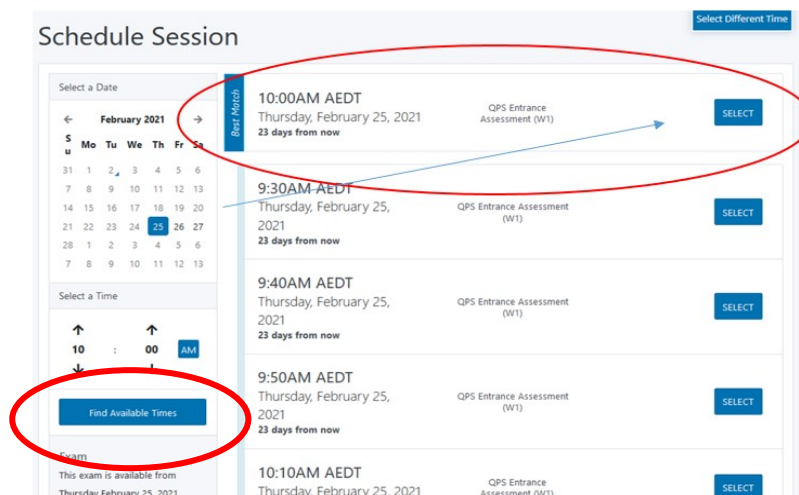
Select Different Time

Schedule Session

Select a Date

February 2021

| Su | Mo | Tu | We | Th | Fr | Sa |
|---|---|---|---|---|---|---|
| 31 | 1 | 2 | 3 | 4 | 5 | 6 |
| 7 | 8 | 9 | 10 | 11 | 12 | 13 |
| 14 | 15 | 16 | 17 | 18 | 19 | 20 |
| 21 | 22 | 23 | 24 | 25 | 26 | 27 |
| 28 | 1 | 2 | 3 | 4 | 5 | 6 |
| 7 | 8 | 9 | 10 | 11 | 12 | 13 |

Select a Time

10 : 00 AM

Find Available Times

Exam

This exam is available from

Thursday February 25, 2021

Best Match

10:00AM AEDT
Thursday, February 25, 2021
23 days from now
QPS Entrance Assessment (W1)
SELECT

9:30AM AEDT
Thursday, February 25, 2021
23 days from now
QPS Entrance Assessment (W1)
SELECT

9:40AM AEDT
Thursday, February 25, 2021
23 days from now
QPS Entrance Assessment (W1)
SELECT

9:50AM AEDT
Thursday, February 25, 2021
23 days from now
QPS Entrance Assessment (W1)
SELECT

10:10AM AEDT
Thursday, February 25, 2021
QPS Entrance Assessment (W1)
SELECT